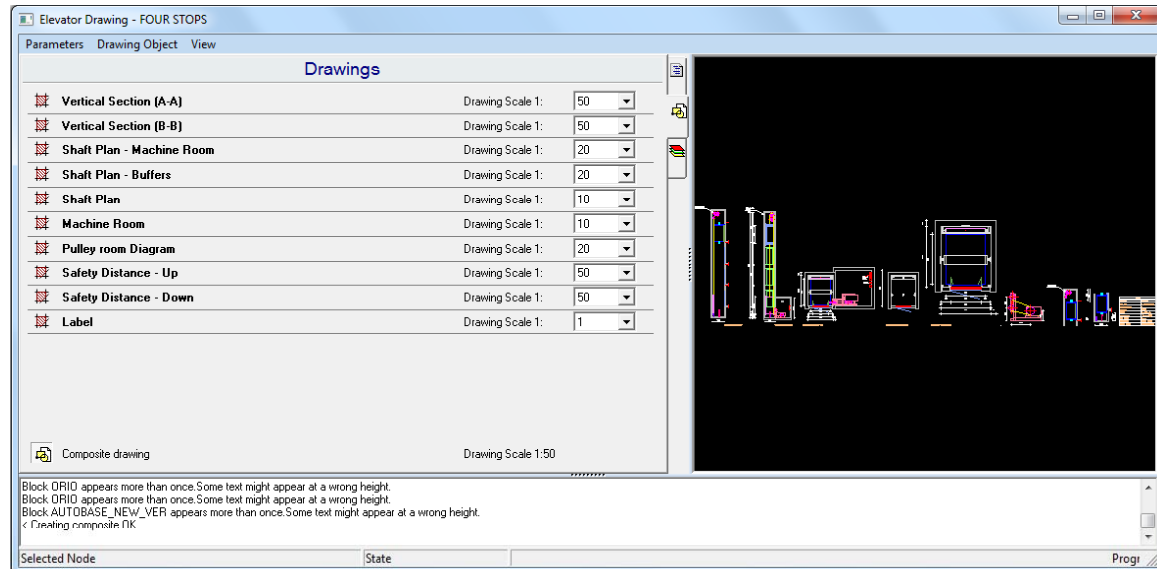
Elevator Drawing - FOUR STOPS

Parameters Drawing Object View

Drawings

| | | |
|---|---|---|
| Vertical Section (A-A) | Drawing Scale 1: | 50 |
| Vertical Section (B-B) | Drawing Scale 1: | 50 |
| Shaft Plan - Machine Room | Drawing Scale 1: | 20 |
| Shaft Plan - Buffers | Drawing Scale 1: | 20 |
| Shaft Plan | Drawing Scale 1: | 10 |
| Machine Room | Drawing Scale 1: | 10 |
| Pulley room Diagram | Drawing Scale 1: | 20 |
| Safety Distance - Up | Drawing Scale 1: | 50 |
| Safety Distance - Down | Drawing Scale 1: | 50 |
| Label | Drawing Scale 1: | 1 |

Composite drawing Drawing Scale 1:50

Block ORIO appears more than once.Some text might appear at a wrong height.
Block ORIO appears more than once.Some text might appear at a wrong height.
Block AUTOBASE_NEW_VER appears more than once.Some text might appear at a wrong height.
< Creating composite OK

Selected Node State Progr